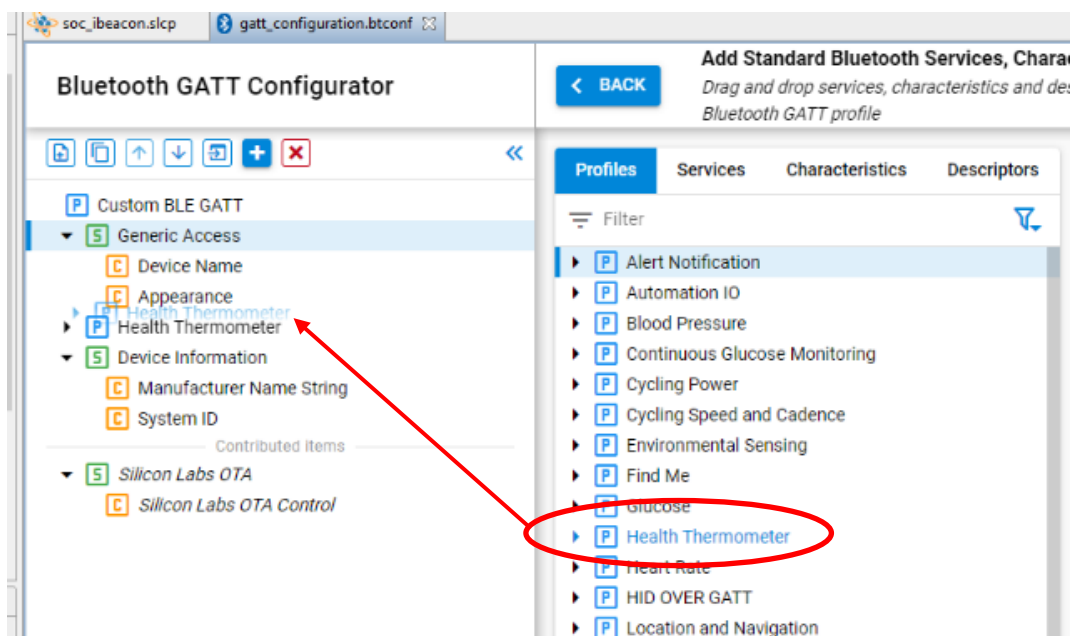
soc_ibeacon.slcp
gatt_configuration.btconf

Bluetooth GATT Configurator

BACK

Add Standard Bluetooth Services, Charac
Drag and drop services, characteristics and des
Bluetooth GATT profile

P Custom BLE GATT
S Generic Access
C Device Name
C Appearance
P Health Thermometer
P Health Thermometer
S Device Information
C Manufacturer Name String
C System ID
Contributed Items
S Silicon Labs OTA
C Silicon Labs OTA Control

Profiles
Services
Characteristics
Descriptors

Filter

P Alert Notification
P Automation IO
P Blood Pressure
P Continuous Glucose Monitoring
P Cycling Power
P Cycling Speed and Cadence
P Environmental Sensing
P Find Me
P Glucose
P Health Thermometer
P Heart Rate
P HID OVER GATT
P Location and Navigation